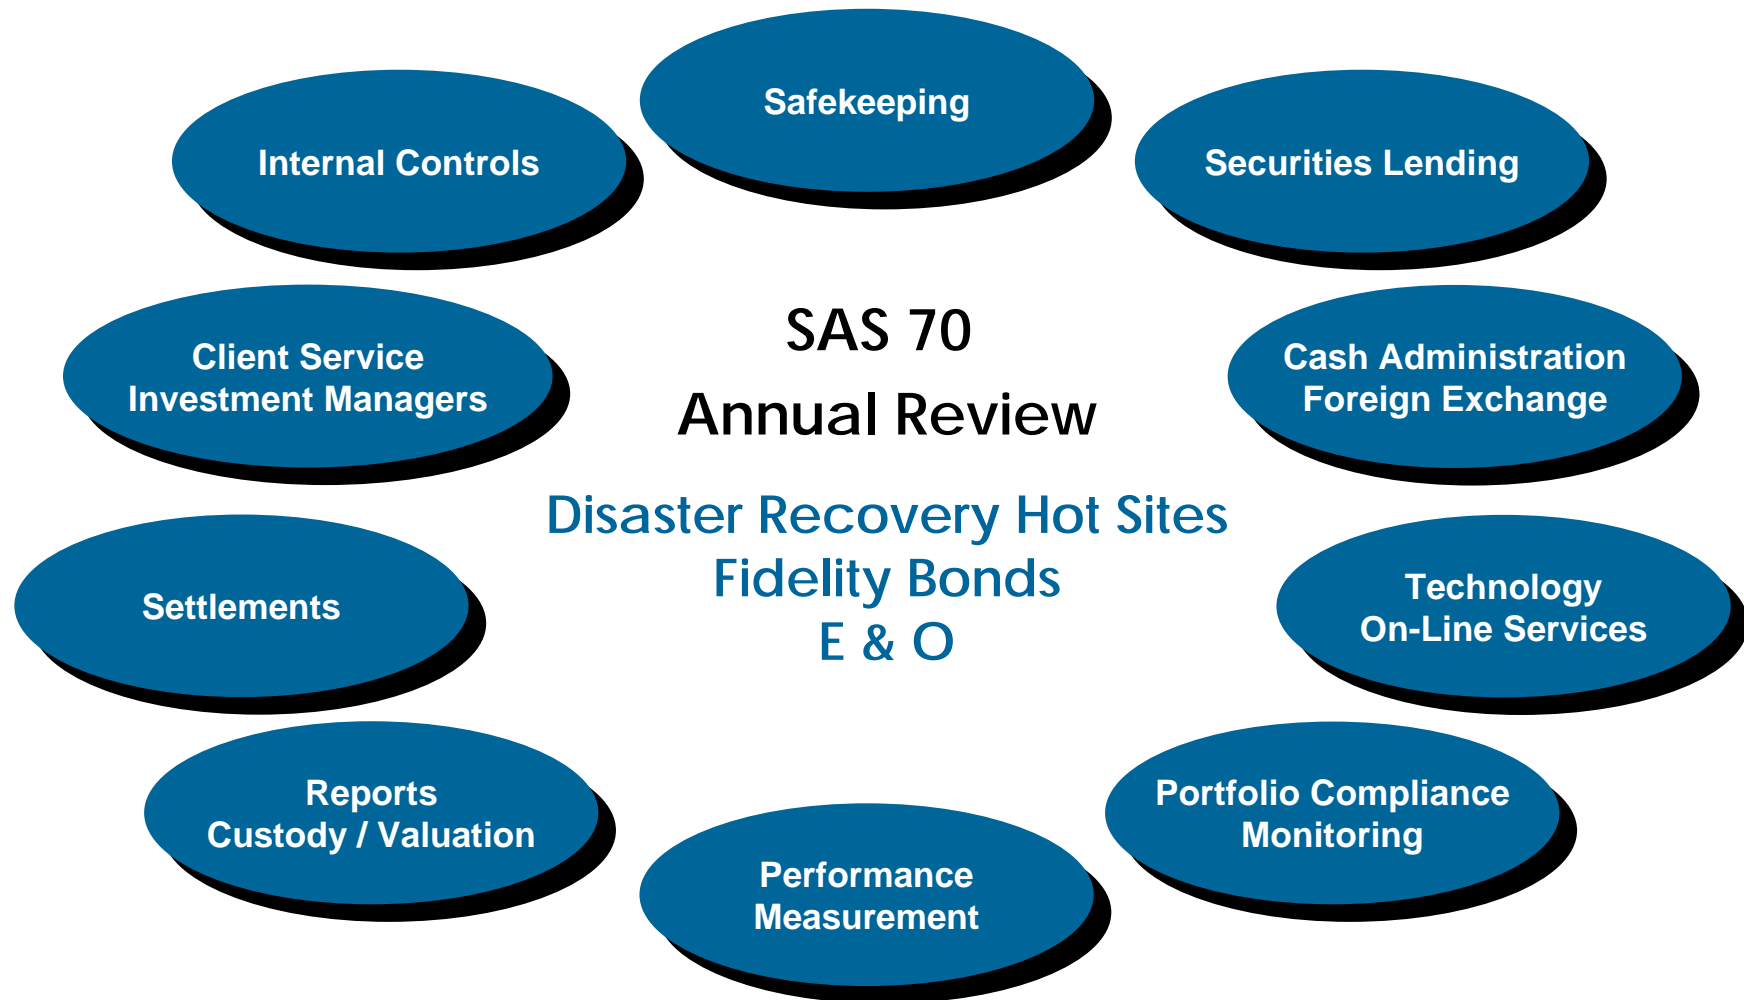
Safekeeping

Internal Controls

Securities Lending

SAS 70
Annual Review

Client Service
Investment Managers

Cash Administration
Foreign Exchange

Disaster Recovery Hot Sites
Fidelity Bonds
E & O

Settlements

Technology
On-Line Services

Reports
Custody / Valuation

Portfolio Compliance
Monitoring

Performance
Measurement